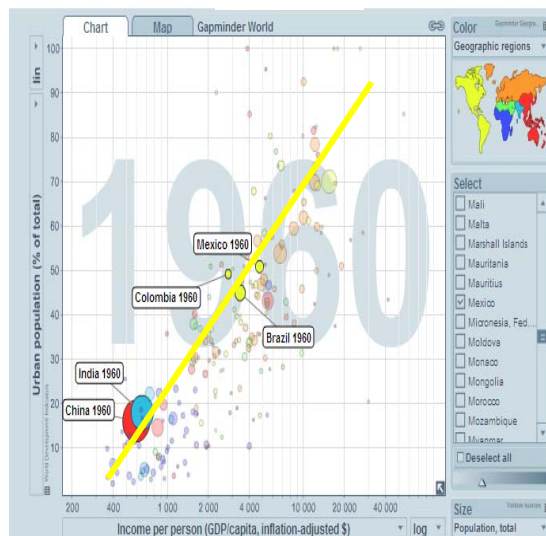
Chart
Map
Gapminder World

lin

Urban population (% of total)

World Development Indicators

100
90
80
70
60
50
40
30
20
10

1960

Mexico 1960
Colombia 1960
Brazil 1960
India 1960
China 1960

200
400
1 000
2 000
4 000
10 000
20 000
40 000

Income per person (GDP/capita, inflation-adjusted $)
log

Color
Gapminder Geogra...
Geographic regions

Select
Mali
Malta
Marshall Islands
Mauritania
Mauritius
Mexico
Micronesia, Fed...
Moldova
Monaco
Mongolia
Morocco
Mozambique
Myanmar
Deselect all

Size
Various sources
Population, total